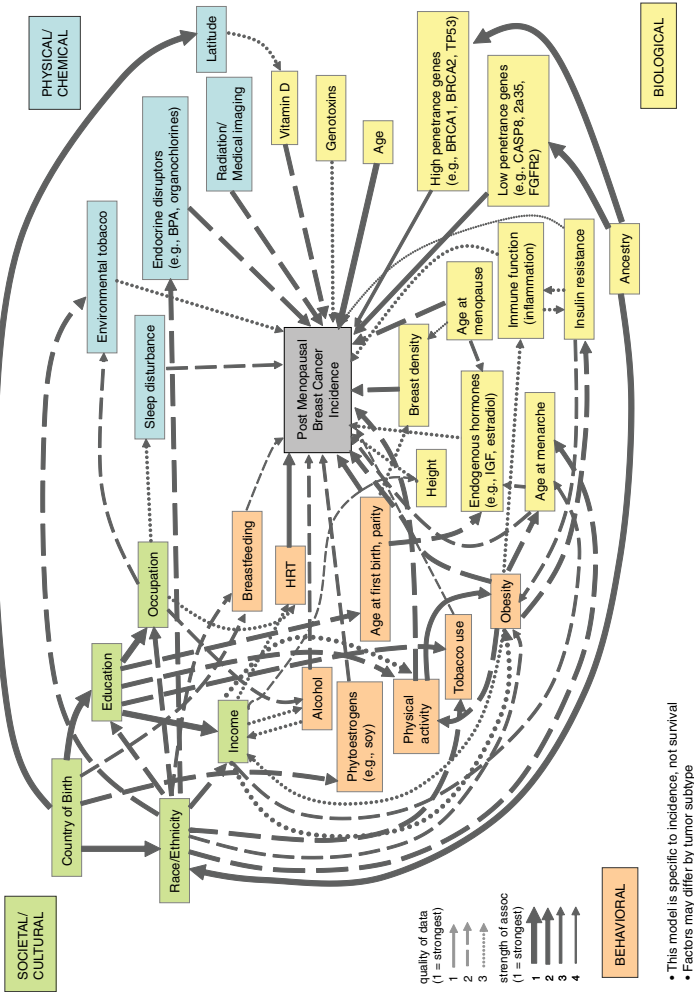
PHYSICAL/
CHEMICAL

BIOLOGICAL

Latitude

Vitamin D

Genotoxins

Age

High penetrance genes
(e.g., BRCA1, BRCA2, TP53)

Low penetrance genes
(e.g., CASP8, 2a35, FGFR2)

Radiation/
Medical imaging

Endocrine disruptors
(e.g., BPA, organochlorines)

Environmental tobacco

Sleep disturbance

Post Menopausal
Breast Cancer
Incidence

Immune function
(inflammation)

Insulin resistance

Ancestry

Age at
menopause

Breast density

Endogenous hormones
(e.g., IGF, estradiol)

Height

Age at menarche

Occupation

Breastfeeding

HRT

Age at first birth, parity

Obesity

Tobacco use

Education

Income

Alcohol

Phytoestrogens
(e.g., soy)

Physical
activity

Country of Birth

Race/Ethnicity

SOCIETAL/
CULTURAL

quality of data
(1 = strongest)
1
2
3

strength of assoc
(1 = strongest)
1
2
3
4

BEHAVIORAL

• This model is specific to incidence, not survival
• Factors may differ by tumor subtype